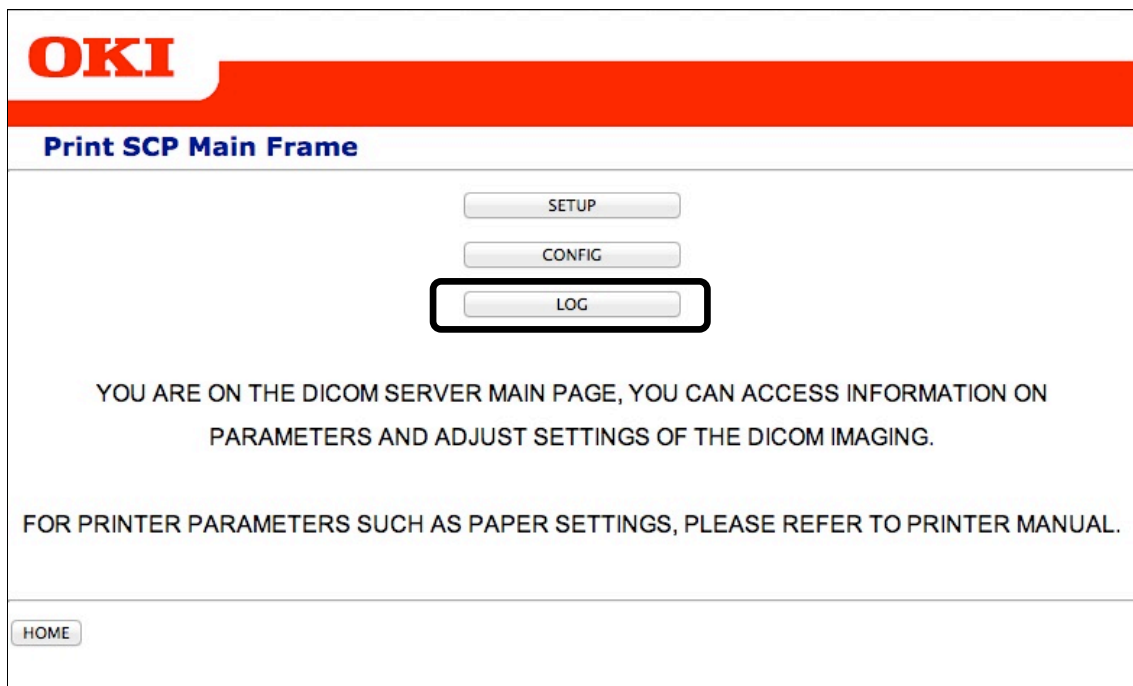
OKI

Print SCP Main Frame

SETUP

CONFIG

LOG

YOU ARE ON THE DICOM SERVER MAIN PAGE, YOU CAN ACCESS INFORMATION ON PARAMETERS AND ADJUST SETTINGS OF THE DICOM IMAGING.

FOR PRINTER PARAMETERS SUCH AS PAPER SETTINGS, PLEASE REFER TO PRINTER MANUAL.

HOME